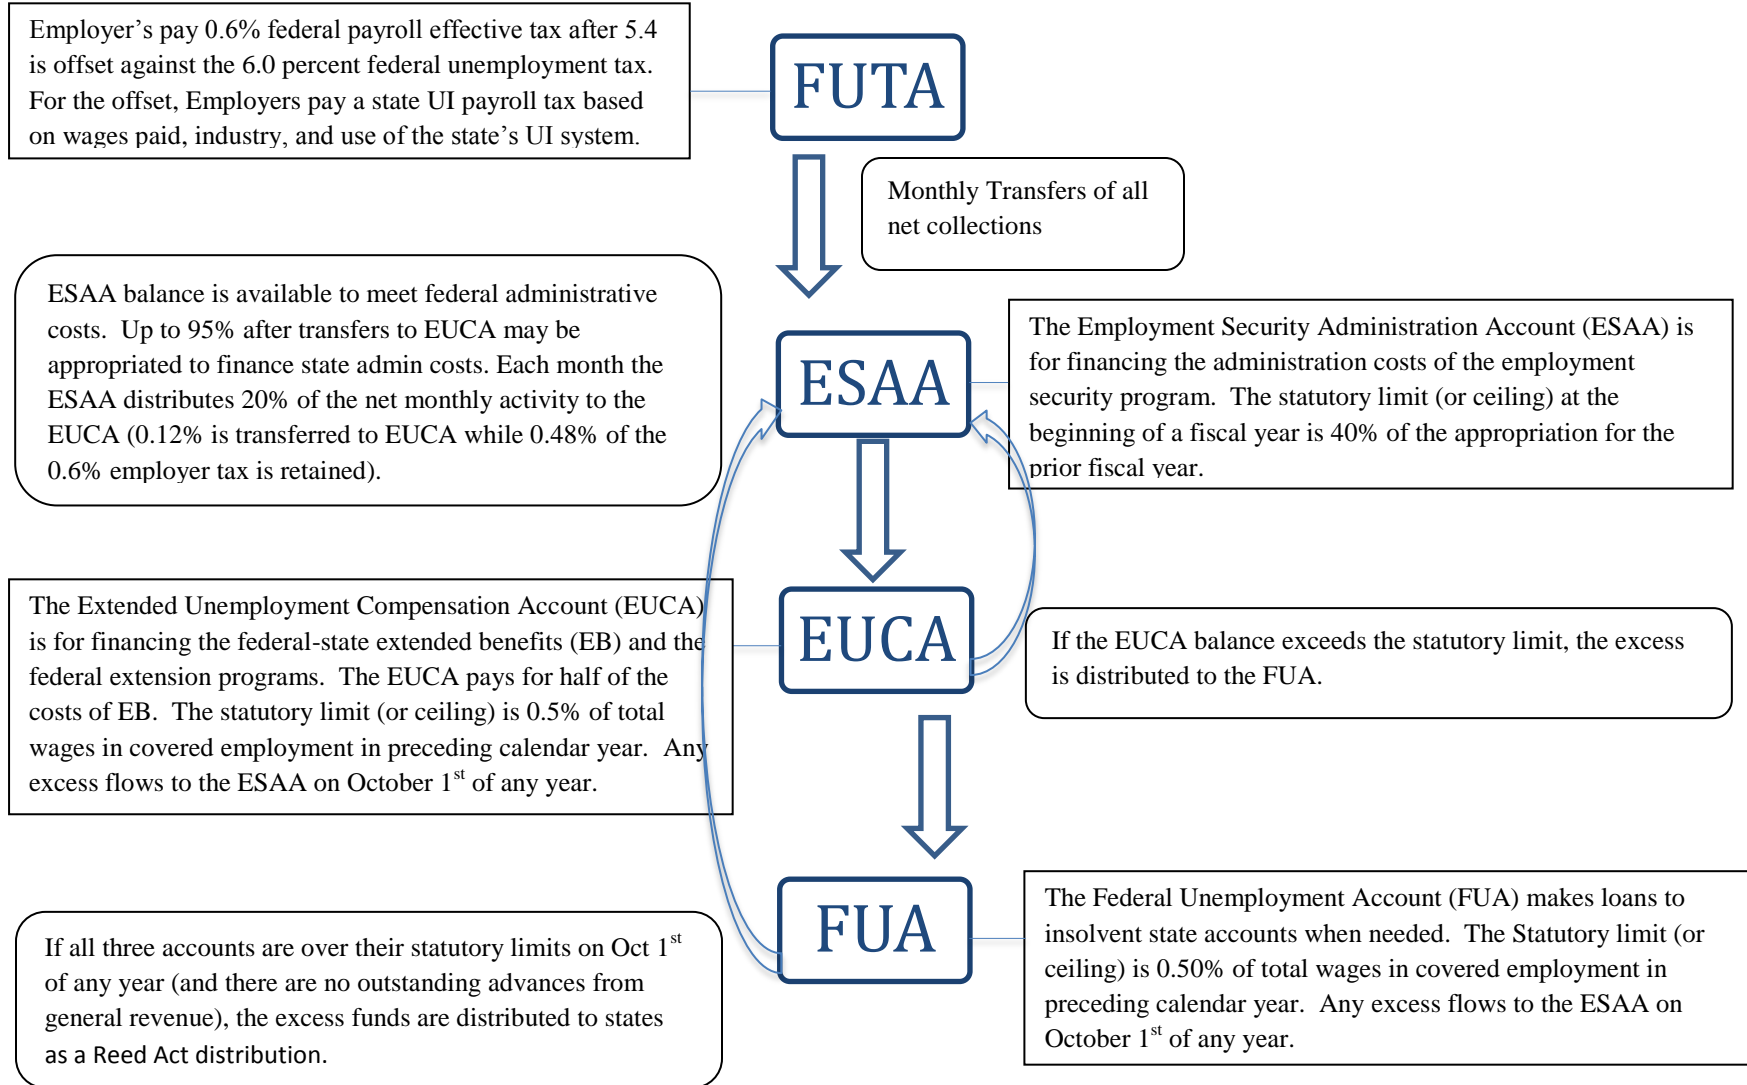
Employer's pay 0.6% federal payroll effective tax after 5.4 is offset against the 6.0 percent federal unemployment tax. For the offset, Employers pay a state UI payroll tax based on wages paid, industry, and use of the state's UI system.

FUTA

Monthly Transfers of all net collections

ESAA balance is available to meet federal administrative costs. Up to 95% after transfers to EUCA may be appropriated to finance state admin costs. Each month the ESAA distributes 20% of the net monthly activity to the EUCA (0.12% is transferred to EUCA while 0.48% of the 0.6% employer tax is retained).

ESAA

The Employment Security Administration Account (ESAA) is for financing the administration costs of the employment security program. The statutory limit (or ceiling) at the beginning of a fiscal year is 40% of the appropriation for the prior fiscal year.

The Extended Unemployment Compensation Account (EUCA) is for financing the federal-state extended benefits (EB) and the federal extension programs. The EUCA pays for half of the costs of EB. The statutory limit (or ceiling) is 0.5% of total wages in covered employment in preceding calendar year. Any excess flows to the ESAA on October 1$^{st}$ of any year.

EUCA

If the EUCA balance exceeds the statutory limit, the excess is distributed to the FUA.

FUA

If all three accounts are over their statutory limits on Oct 1$^{st}$ of any year (and there are no outstanding advances from general revenue), the excess funds are distributed to states as a Reed Act distribution.

The Federal Unemployment Account (FUA) makes loans to insolvent state accounts when needed. The Statutory limit (or ceiling) is 0.50% of total wages in covered employment in preceding calendar year. Any excess flows to the ESAA on October 1$^{st}$ of any year.